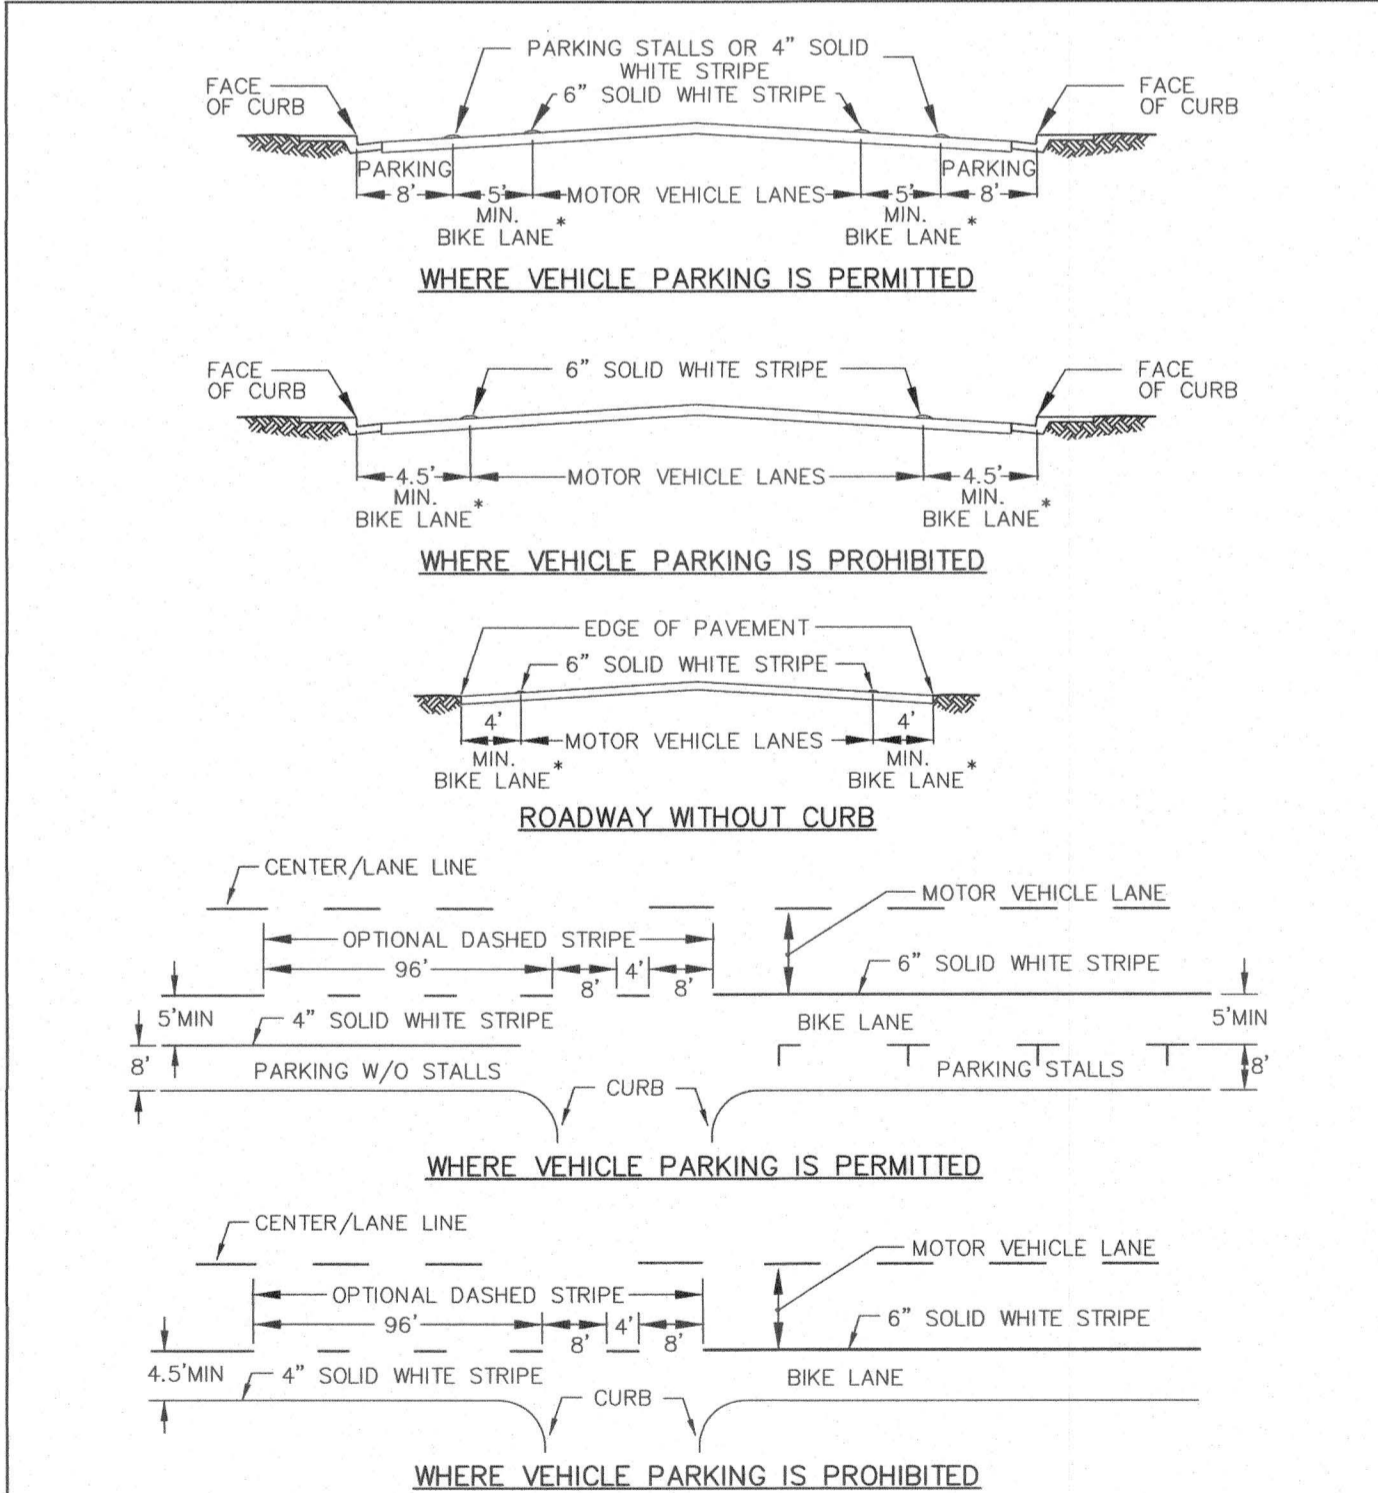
PARKING STALLS OR 4" SOLID WHITE STRIPE

6" SOLID WHITE STRIPE

FACE OF CURB

FACE OF CURB

PARKING

PARKING

8'

5'

MOTOR VEHICLE LANES

5'

8'

MIN. BIKE LANE*

MIN. BIKE LANE*

WHERE VEHICLE PARKING IS PERMITTED

FACE OF CURB

6" SOLID WHITE STRIPE

FACE OF CURB

4.5'

MOTOR VEHICLE LANES

4.5'

MIN. BIKE LANE*

MIN. BIKE LANE*

WHERE VEHICLE PARKING IS PROHIBITED

EDGE OF PAVEMENT

6" SOLID WHITE STRIPE

4'

MOTOR VEHICLE LANES

4'

MIN. BIKE LANE*

MIN. BIKE LANE*

ROADWAY WITHOUT CURB

CENTER/LANE LINE

MOTOR VEHICLE LANE

OPTIONAL DASHED STRIPE

96'

8'

4'

8'

6" SOLID WHITE STRIPE

5'MIN

4" SOLID WHITE STRIPE

BIKE LANE

5'MIN

8'

PARKING W/O STALLS

PARKING STALLS

8'

CURB

WHERE VEHICLE PARKING IS PERMITTED

CENTER/LANE LINE

MOTOR VEHICLE LANE

OPTIONAL DASHED STRIPE

96'

8'

4'

8'

6" SOLID WHITE STRIPE

4.5'MIN

4" SOLID WHITE STRIPE

BIKE LANE

CURB

WHERE VEHICLE PARKING IS PROHIBITED